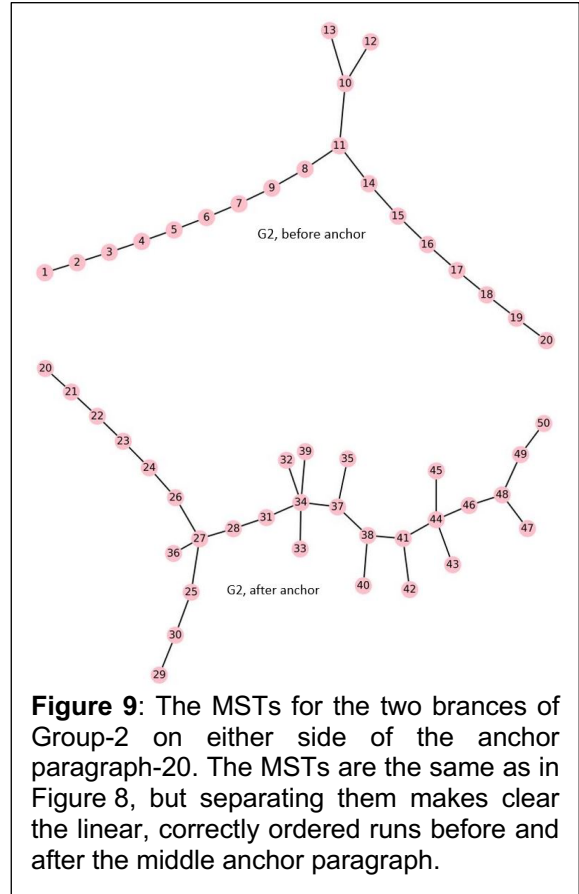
13 12
10
11
8
9
7
6
5
4
3
2
1
14
15
16
17
18
19
20
G2, before anchor

20
21
22
23
24
26
27
36
25
30
29
28
31
32 39
34
33
35
37
38
40
41
42
45
44
43
46
48
47
49
50
G2, after anchor

**Figure 9**: The MSTs for the two brances of Group-2 on either side of the anchor paragraph-20. The MSTs are the same as in Figure 8, but separating them makes clear the linear, correctly ordered runs before and after the middle anchor paragraph.